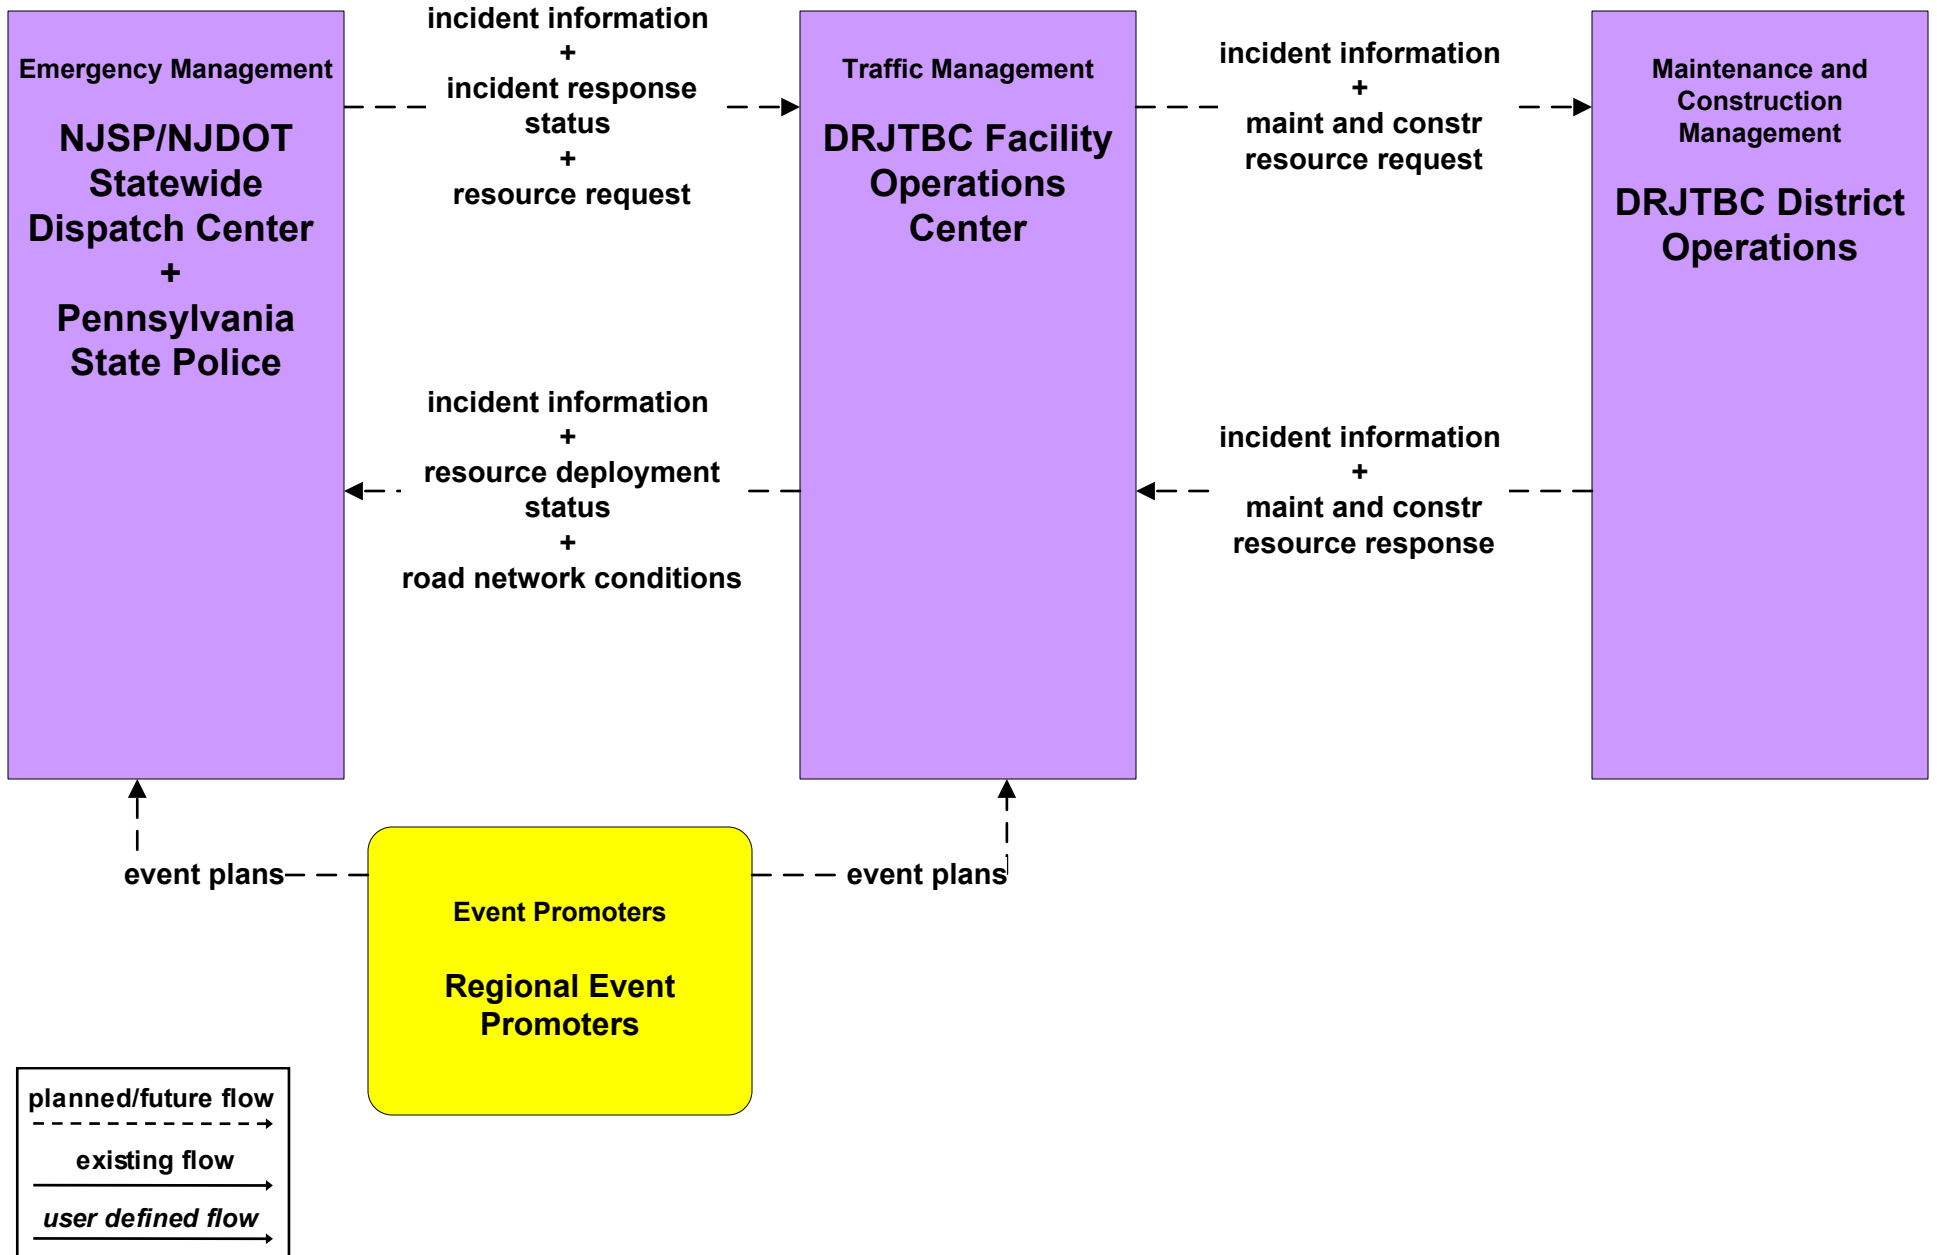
Emergency Management

NJSP/NJDOT Statewide Dispatch Center + Pennsylvania State Police

incident information + incident response status + resource request

Traffic Management

DRJTBC Facility Operations Center

incident information + maint and constr resource request

Maintenance and Construction Management

DRJTBC District Operations

incident information + resource deployment status + road network conditions

incident information + maint and constr resource response

event plans

event plans

Event Promoters

Regional Event Promoters

planned/future flow

existing flow

*user defined flow*